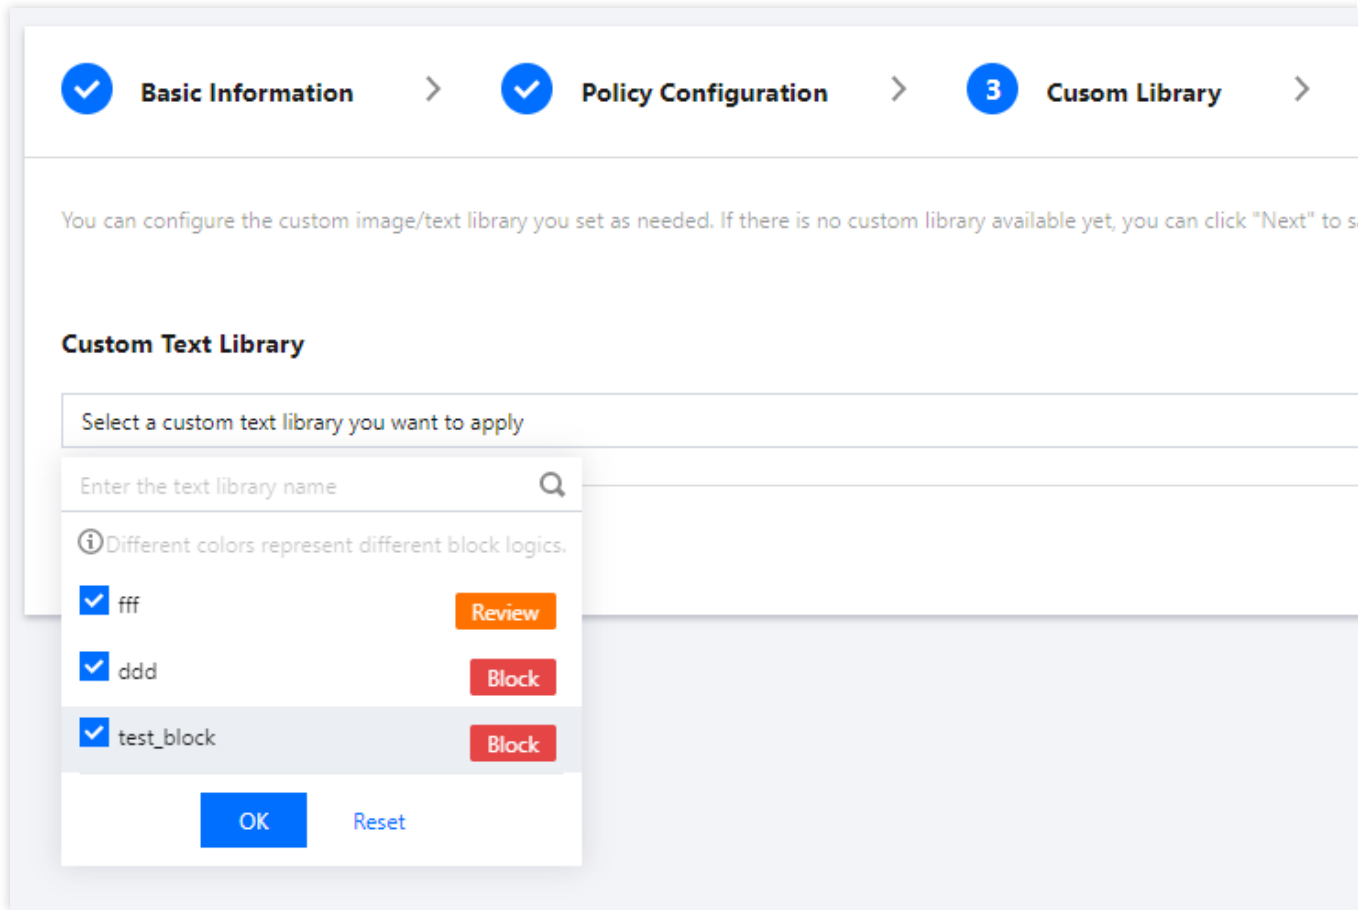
Basic Information > Policy Configuration > 3 Cusom Library >

You can configure the custom image/text library you set as needed. If there is no custom library available yet, you can click "Next" to s

Custom Text Library

Select a custom text library you want to apply

Enter the text library name

Different colors represent different block logics.

fff Review

ddd Block

test_block Block

OK Reset